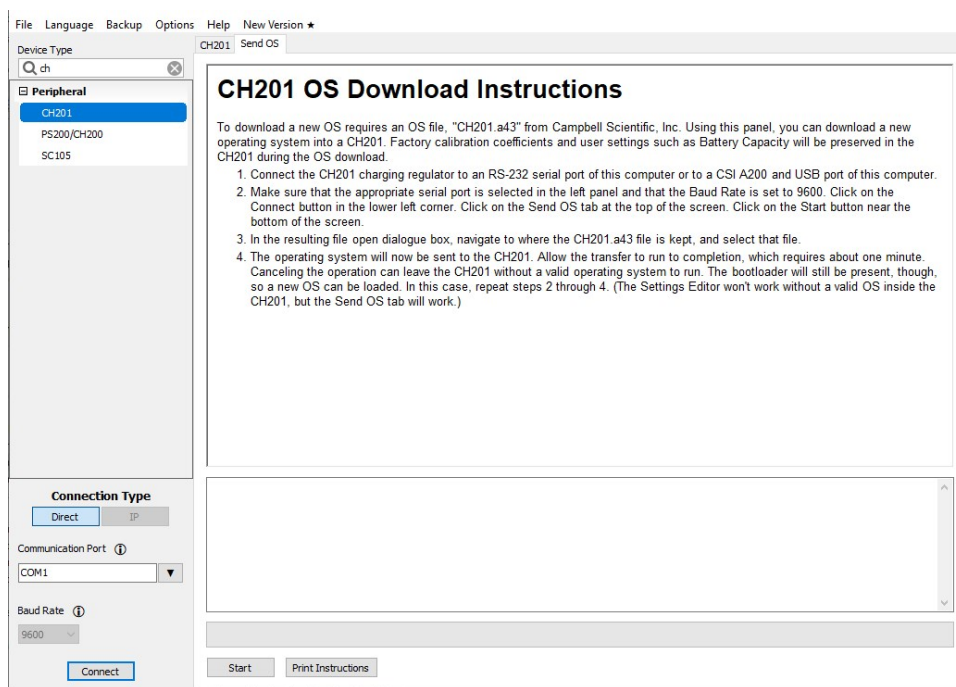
File Language Backup Options Help New Version ★

Device Type

ch

Peripheral

CH201

PS200/CH200

SC105

CH201 Send OS

CH201 OS Download Instructions

To download a new OS requires an OS file, "CH201.a43" from Campbell Scientific, Inc. Using this panel, you can download a new operating system into a CH201. Factory calibration coefficients and user settings such as Battery Capacity will be preserved in the CH201 during the OS download.

1. Connect the CH201 charging regulator to an RS-232 serial port of this computer or to a CSI A200 and USB port of this computer.
2. Make sure that the appropriate serial port is selected in the left panel and that the Baud Rate is set to 9600. Click on the Connect button in the lower left corner. Click on the Send OS tab at the top of the screen. Click on the Start button near the bottom of the screen.
3. In the resulting file open dialogue box, navigate to where the CH201.a43 file is kept, and select that file.
4. The operating system will now be sent to the CH201. Allow the transfer to run to completion, which requires about one minute. Canceling the operation can leave the CH201 without a valid operating system to run. The bootloader will still be present, though, so a new OS can be loaded. In this case, repeat steps 2 through 4. (The Settings Editor won't work without a valid OS inside the CH201, but the Send OS tab will work.)

Connection Type

Direct IP

Communication Port

COM1

Baud Rate

9600

Connect

Start Print Instructions